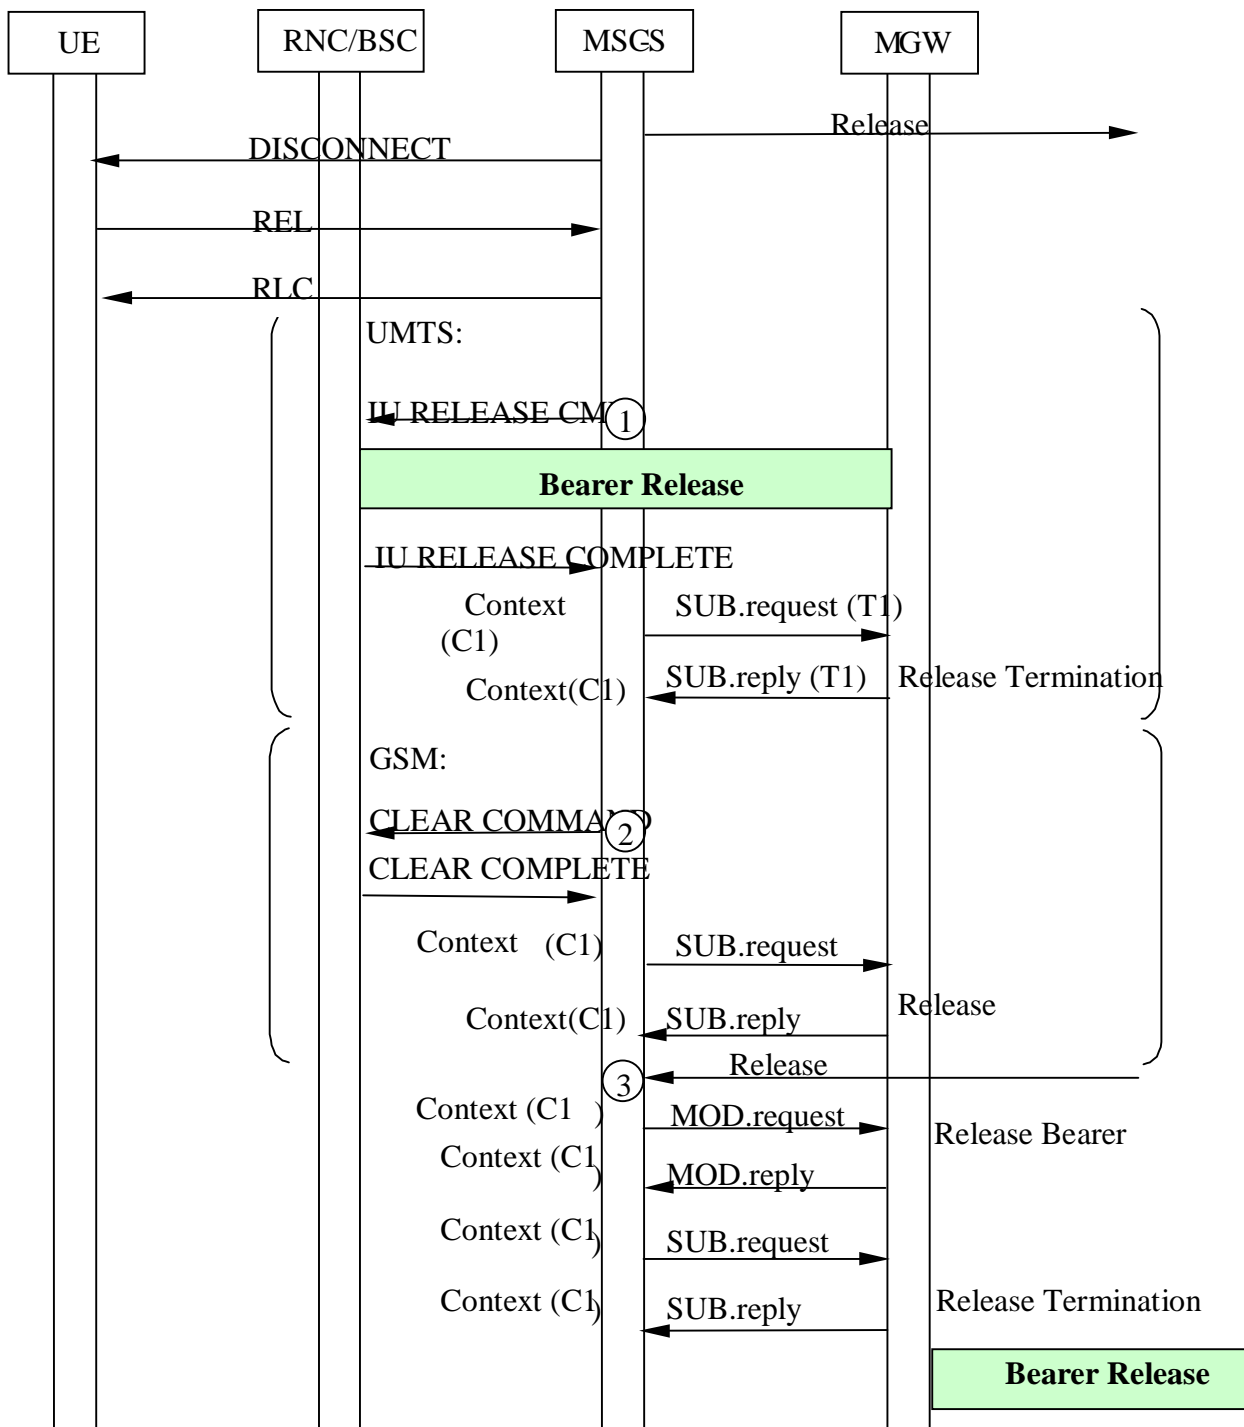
UE

RNC/BSC

MSCS

MGW

Release

DISCONNECT

REL

RLC

UMTS:

IU RELEASE CMD

1

Bearer Release

IU RELEASE COMPLETE

Context (C1)

SUB.request (T1)

Context(C1)

SUB.reply (T1)

Release Termination

GSM:

CLEAR COMMAND

2

CLEAR COMPLETE

Context (C1)

SUB.request

Context(C1)

SUB.reply

Release

Release

3

Context (C1)

MOD.request

Release Bearer

Context (C1)

MOD.reply

Context (C1)

SUB.request

Context (C1)

SUB.reply

Release Termination

Bearer Release